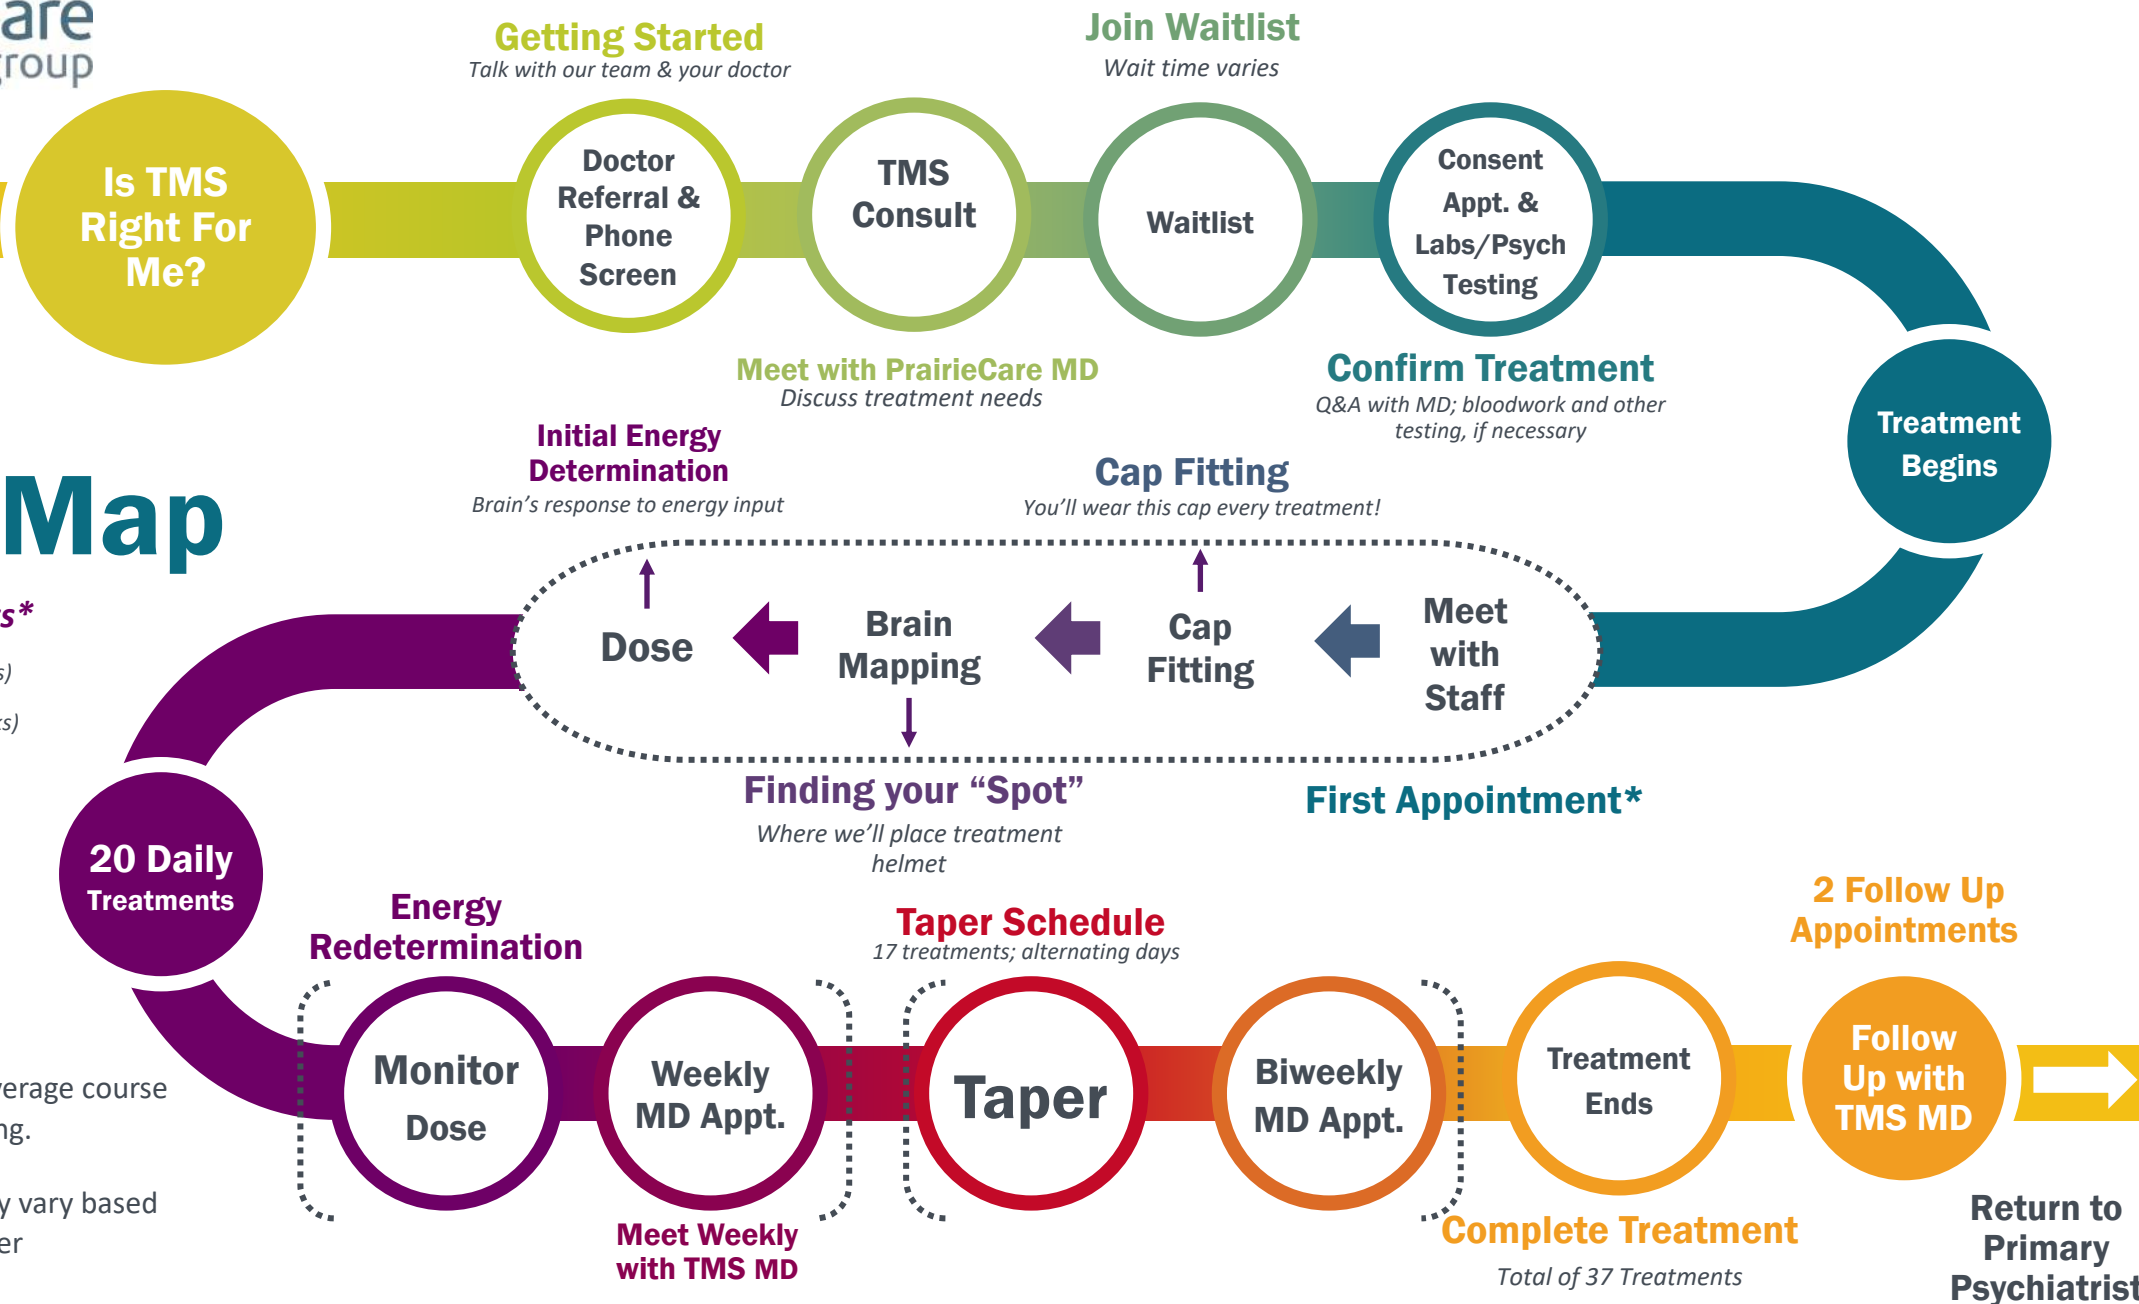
are
roup

Map

s*
s)
s)

erage course
ng.

y vary based
er

Getting Started
Talk with our team & your doctor

Join Waitlist
Wait time varies

Is TMS Right For Me?

Doctor Referral & Phone Screen

TMS Consult

Waitlist

Consent Appt. & Labs/Psych Testing

Meet with PrairieCare MD
Discuss treatment needs

Confirm Treatment
Q&A with MD; bloodwork and other testing, if necessary

Treatment Begins

Initial Energy Determination
Brain's response to energy input

Cap Fitting
You'll wear this cap every treatment!

Dose

Brain Mapping

Cap Fitting

Meet with Staff

Finding your "Spot"
Where we'll place treatment helmet

First Appointment*

20 Daily Treatments

Energy Redetermination

Taper Schedule
17 treatments; alternating days

2 Follow Up Appointments

Monitor Dose

Weekly MD Appt.

Taper

Biweekly MD Appt.

Treatment Ends

Follow Up with TMS MD

Meet Weekly with TMS MD

Complete Treatment
Total of 37 Treatments

Return to Primary Psychiatrist